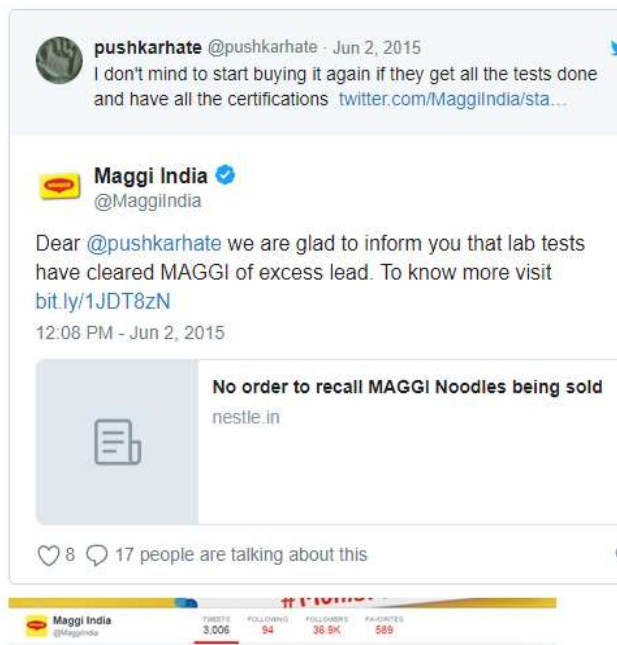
pushkarhate @pushkarhate · Jun 2, 2015
I don't mind to start buying it again if they get all the tests done and have all the certifications twitter.com/MaggiIndia/sta...

Maggi India
@MaggiIndia

Dear @pushkarhate we are glad to inform you that lab tests have cleared MAGGI of excess lead. To know more visit bit.ly/1JDT8zN

12:08 PM - Jun 2, 2015

No order to recall MAGGI Noodles being sold
nestle.in

8 17 people are talking about this

Maggi India
@MaggiIndia

| TWEETS | FOLLOWING | FOLLOWERS | FAVORITES |
|---|---|---|---|
| 3,006 | 94 | 38.9K | 589 |